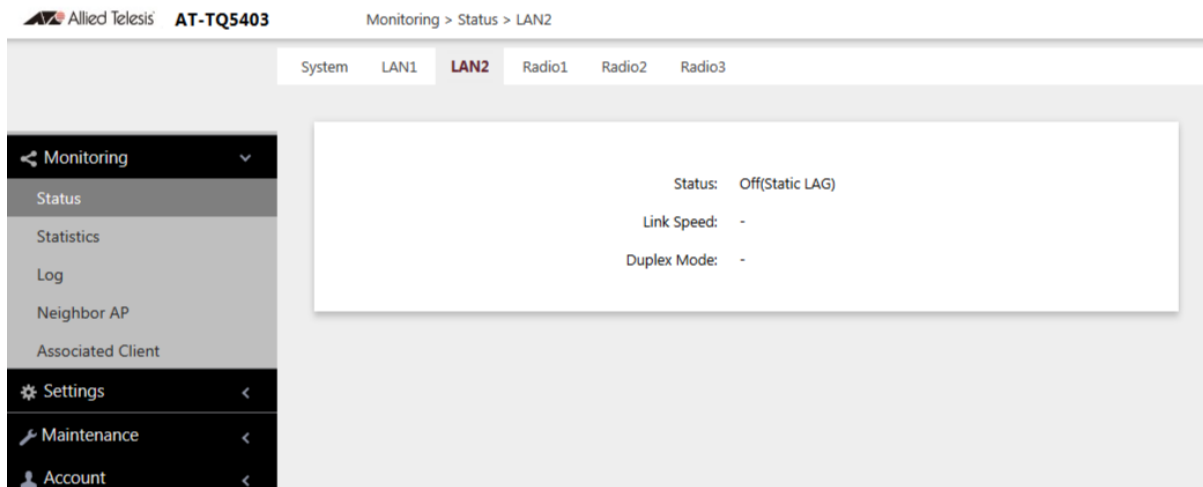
Allied Telesis AT-TQ5403

Monitoring > Status > LAN2

System LAN1 LAN2 Radio1 Radio2 Radio3

Monitoring
Status
Statistics
Log
Neighbor AP
Associated Client
Settings
Maintenance
Account

Status: Off(Static LAG)
Link Speed: -
Duplex Mode: -